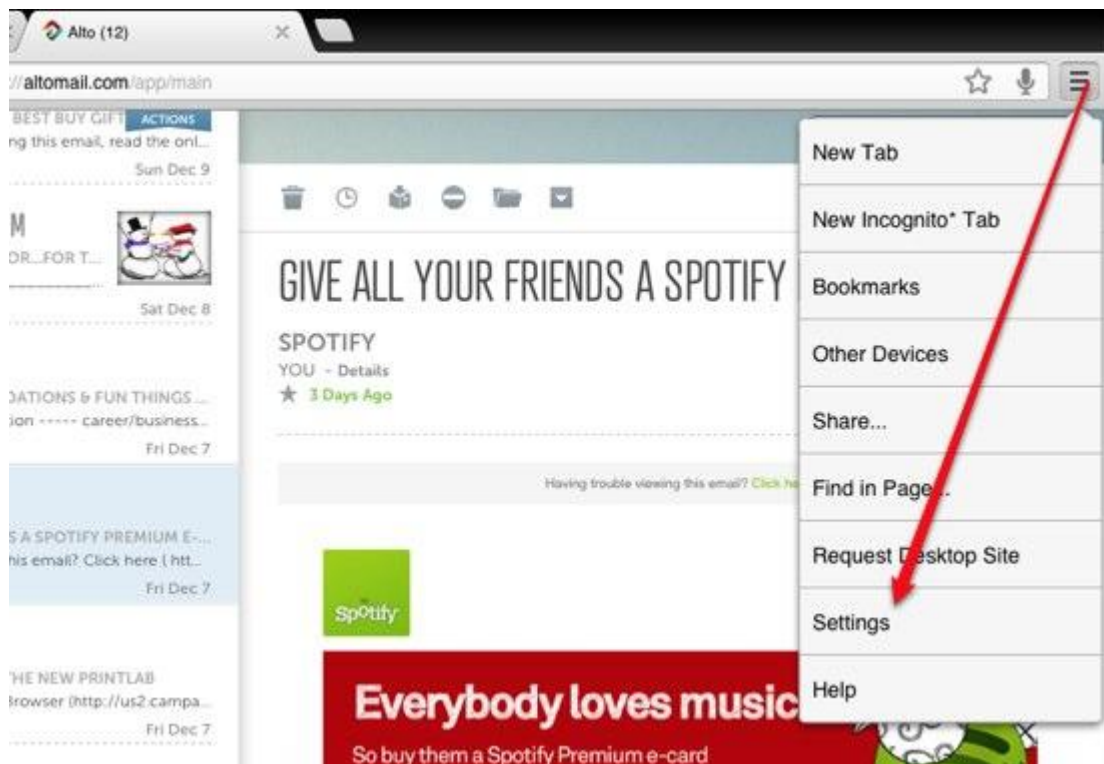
Alto (12)

://altomail.com/app/main

BEST BUY GIFT ACTIONS
ng this email, read the onl...
Sun Dec 9

M
DR...FOR T...
Sat Dec 8

DATIONS & FUN THINGS ...
ion ----- career/business...
Fri Dec 7

S A SPOTIFY PREMIUM E-...
his email? Click here ( htt...
Fri Dec 7

HE NEW PRINTLAB
Browser (http://us2.campa...
Fri Dec 7

GIVE ALL YOUR FRIENDS A SPOTIFY

SPOTIFY
YOU - Details
3 Days Ago

Having trouble viewing this email? Click he

Spotify

Everybody loves music

So buy them a Spotify Premium e-card

New Tab
New Incognito* Tab
Bookmarks
Other Devices
Share...
Find in Page...
Request Desktop Site
Settings
Help